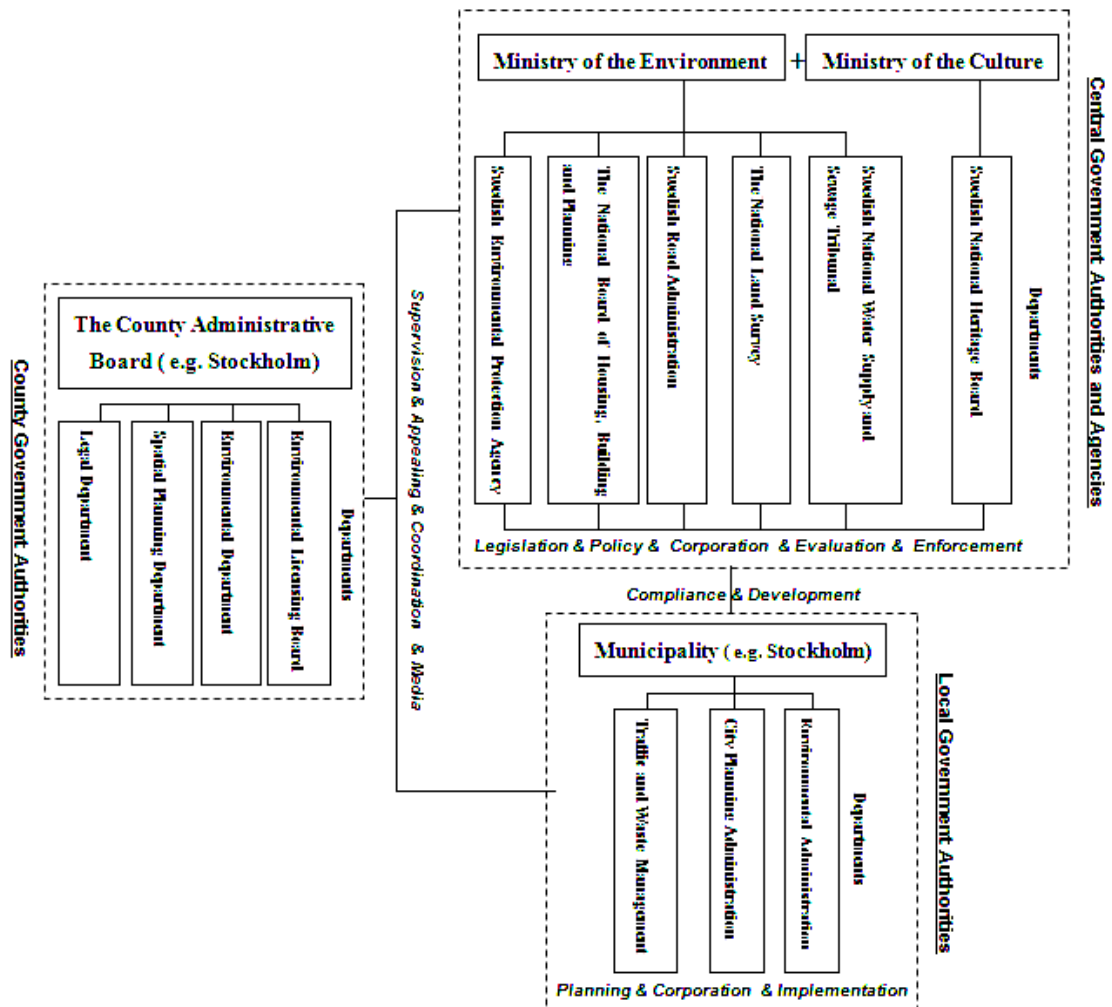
Ministry of the Environment + Ministry of the Culture

Central Government Authorities and Agencies

Swedish Environmental Protection Agency

The National Board of Housing, Building and Planning

Swedish Road Administration

The National Land Survey

Swedish National Water Supply and Sewage Tribunal

Swedish National Heritage Board

Departments

Legislation & Policy & Corporation & Evaluation & Enforcement

County Government Authorities

The County Administrative Board (e.g. Stockholm)

Legal Department

Spatial Planning Department

Environmental Department

Environmental Licensing Board

Departments

Supervision & Appealing & Coordination & Media

Compliance & Development

Local Government Authorities

Municipality (e.g. Stockholm)

Traffic and Waste Management

City Planning Administration

Environmental Administration

Departments

Planning & Corporation & Implementation